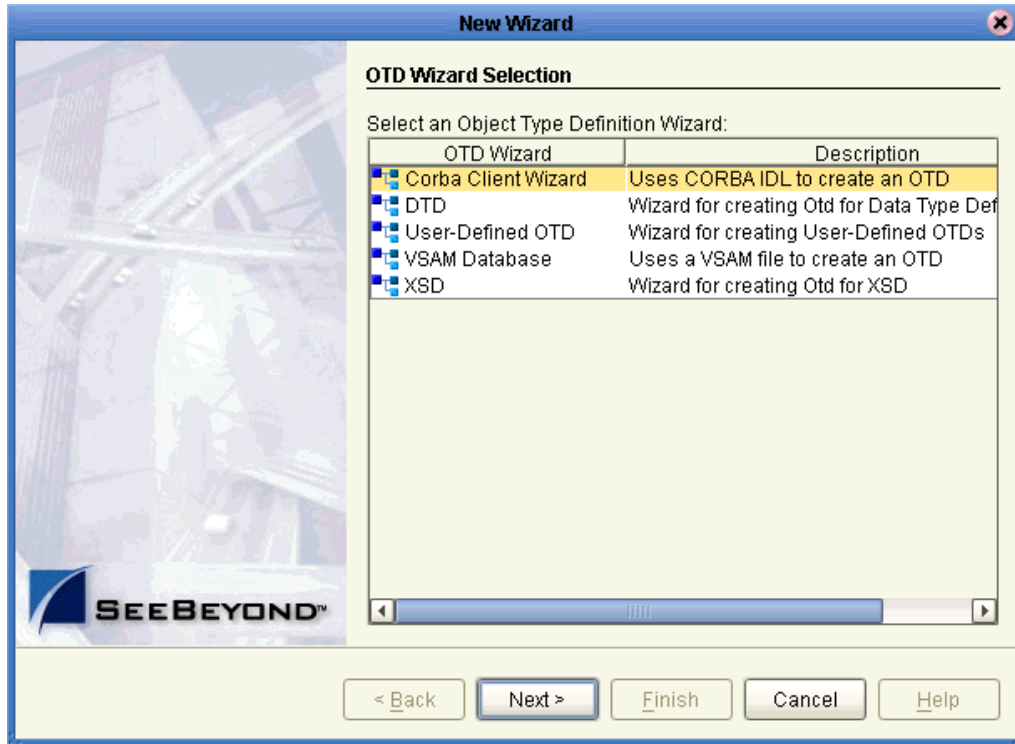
New Wizard

SEEBEYOND™

OTD Wizard Selection

Select an Object Type Definition Wizard:

| OTD Wizard | Description |
|---|---|
| Corba Client Wizard | Uses CORBA IDL to create an OTD |
| DTD | Wizard for creating Otd for Data Type Def |
| User-Defined OTD | Wizard for creating User-Defined OTDs |
| VSAM Database | Uses a VSAM file to create an OTD |
| XSD | Wizard for creating Otd for XSD |

< Back | Next > | Finish | Cancel | Help